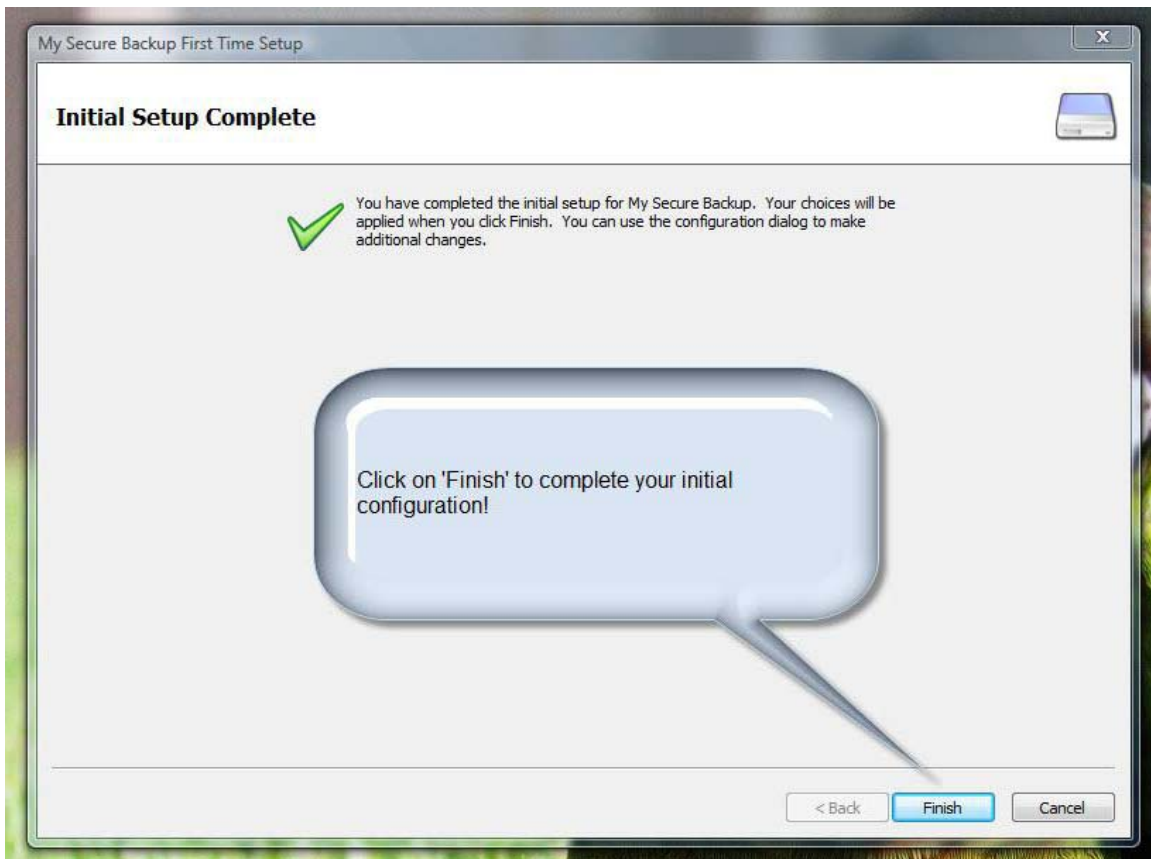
My Secure Backup First Time Setup

Initial Setup Complete

You have completed the initial setup for My Secure Backup. Your choices will be applied when you click Finish. You can use the configuration dialog to make additional changes.

Click on 'Finish' to complete your initial configuration!

< Back
Finish
Cancel